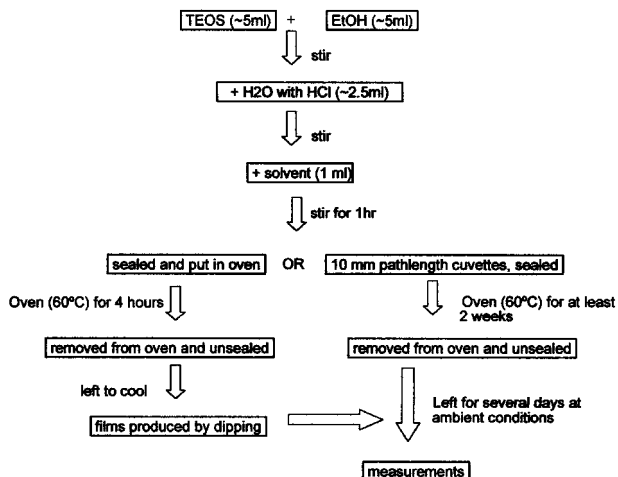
TEOS (~5ml) + EtOH (~5ml)

stir

+ H2O with HCl (~2.5ml)

stir

+ solvent (1 ml)

stir for 1hr

sealed and put in oven OR 10 mm pathlength cuvettes, sealed

Oven (60ºC) for 4 hours

Oven (60ºC) for at least 2 weeks

removed from oven and unsealed

removed from oven and unsealed

left to cool

films produced by dipping

Left for several days at ambient conditions

measurements